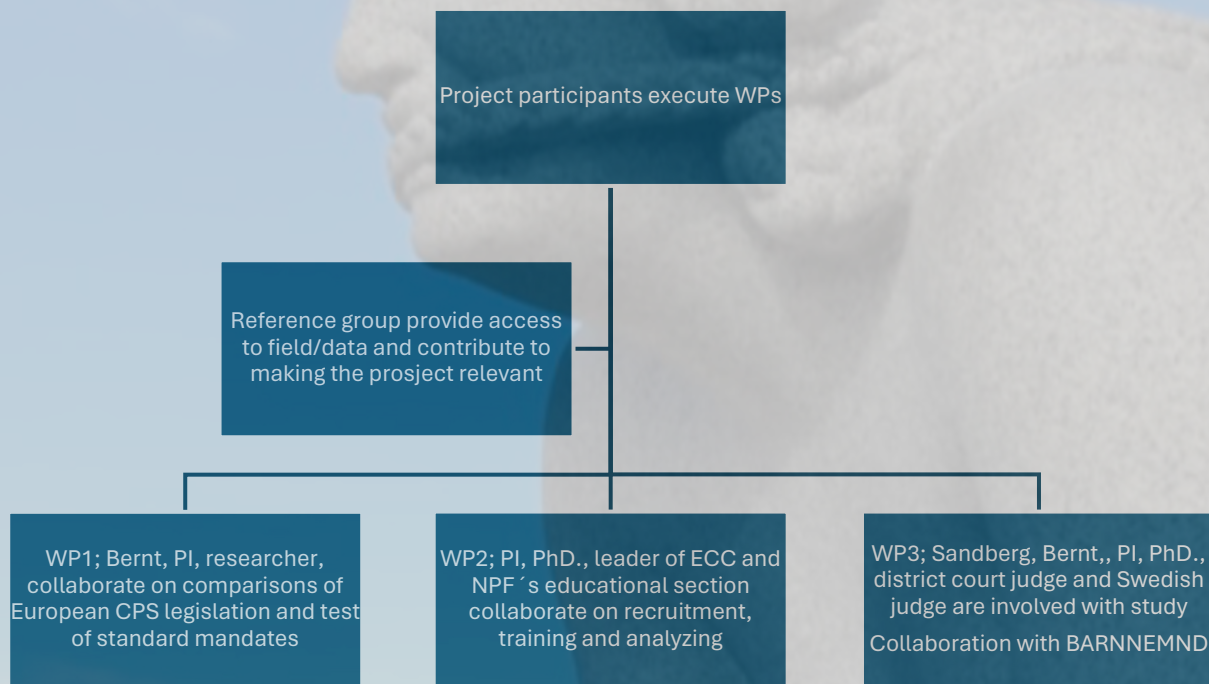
Project participants execute WPs

Reference group provide access to field/data and contribute to making the prosject relevant

WP1; Bernt, PI, researcher, collaborate on comparisons of European CPS legislation and test of standard mandates

WP2; PI, PhD., leader of ECC and NPF´s educational section collaborate on recruitment, training and analyzing

WP3; Sandberg, Bernt,, PI, PhD., district court judge and Swedish judge are involved with study

Collaboration with BARNNEMND